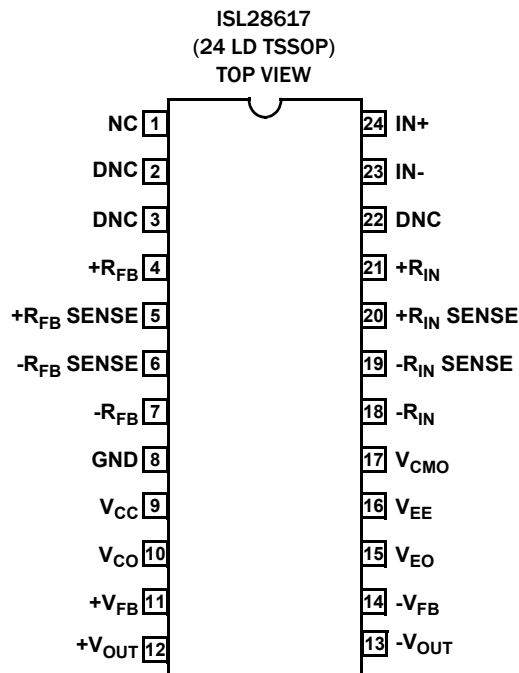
ISL28617
(24 LD TSSOP)
TOP VIEW

NC 1
DNC 2
DNC 3
$+R_{FB}$ 4
$+R_{FB}$ SENSE 5
$-R_{FB}$ SENSE 6
$-R_{FB}$ 7
GND 8
$V_{CC}$ 9
$V_{CO}$ 10
$+V_{FB}$ 11
$+V_{OUT}$ 12

24 IN+
23 IN-
22 DNC
21 $+R_{IN}$
20 $+R_{IN}$ SENSE
19 $-R_{IN}$ SENSE
18 $-R_{IN}$
17 $V_{CMO}$
16 $V_{EE}$
15 $V_{EO}$
14 $-V_{FB}$
13 $-V_{OUT}$